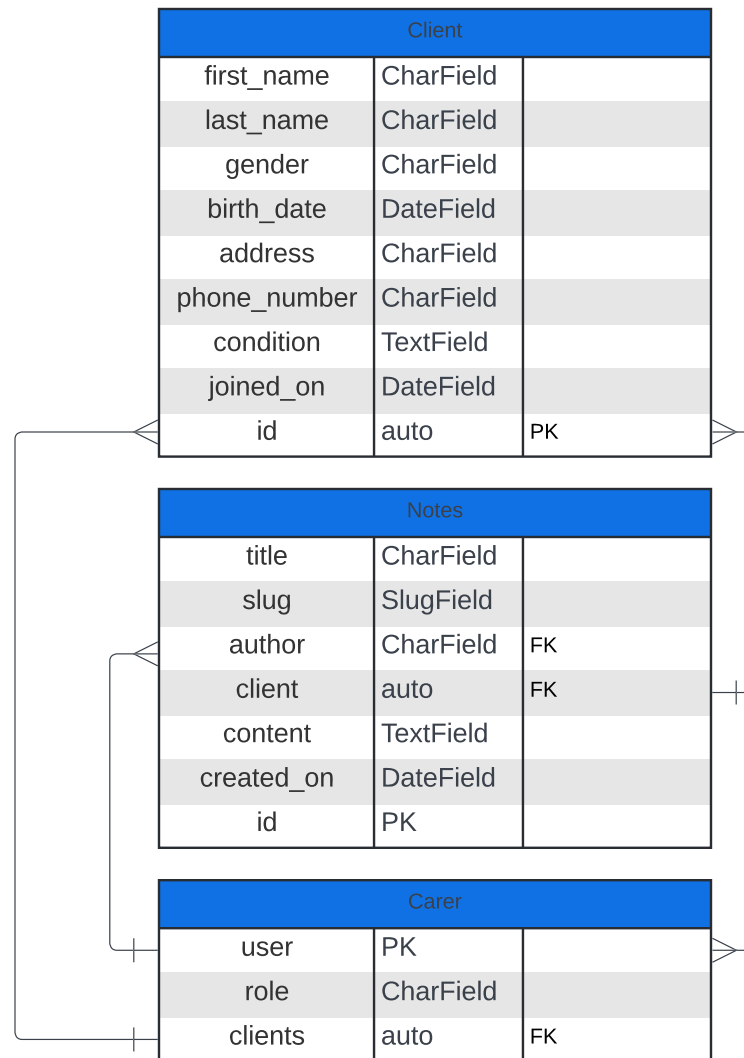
Client

| first_name | CharField | |
|---|---|---|
| last_name | CharField | |
| gender | CharField | |
| birth_date | DateField | |
| address | CharField | |
| phone_number | CharField | |
| condition | TextField | |
| joined_on | DateField | |
| id | auto | PK |

Notes

| title | CharField | |
|---|---|---|
| slug | SlugField | |
| author | CharField | FK |
| client | auto | FK |
| content | TextField | |
| created_on | DateField | |
| id | PK | |

Carer

| user | PK | |
|---|---|---|
| role | CharField | |
| clients | auto | FK |